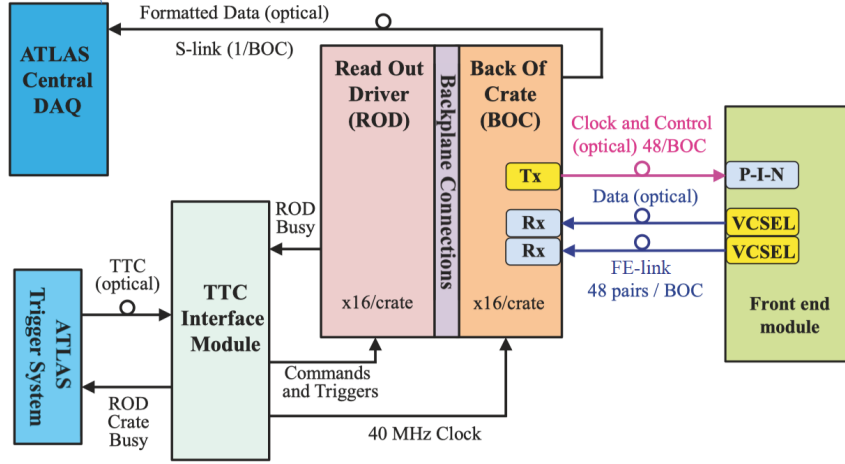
Formatted Data (optical)

S-link (1/BOC)

ATLAS Central DAQ

Read Out Driver (ROD)

Backplane Connections

Back Of Crate (BOC)

Clock and Control (optical) 48/BOC

Tx

P-I-N

Data (optical)

Rx

VCSEL

Rx

VCSEL

FE-link 48 pairs / BOC

ROD Busy

x16/crate

x16/crate

Front end module

TTC (optical)

ATLAS Trigger System

TTC Interface Module

Commands and Triggers

ROD Crate Busy

40 MHz Clock